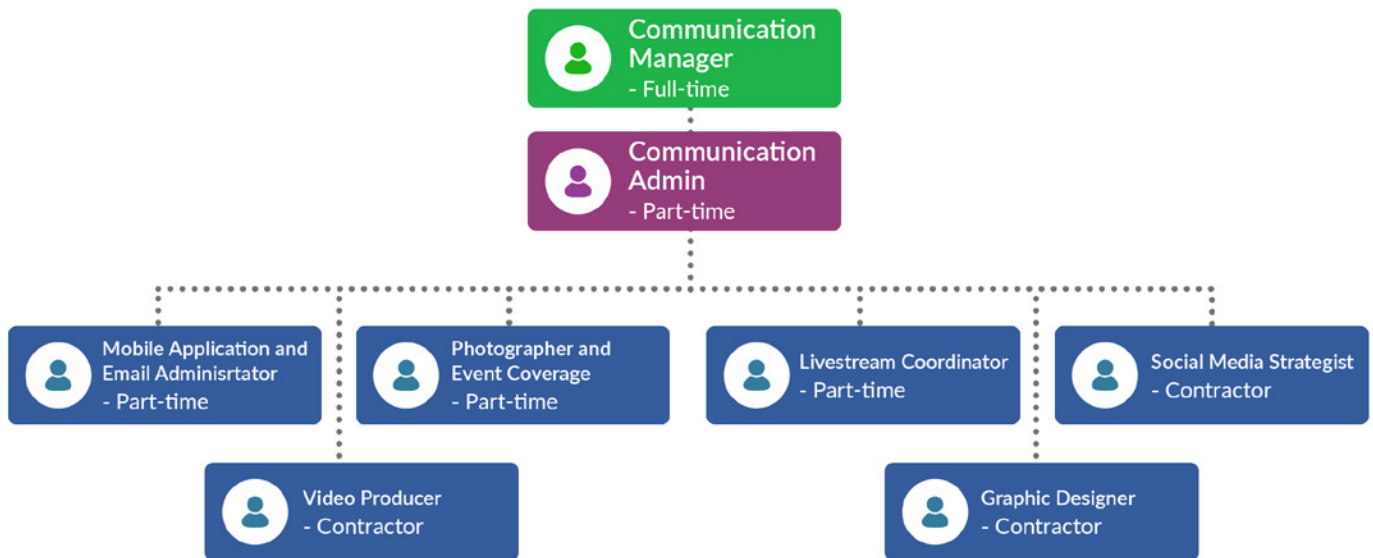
Communication Manager
- Full-time

Communication Admin
- Part-time

Mobile Application and Email Adminisrtator
- Part-time

Photographer and Event Coverage
- Part-time

Livestream Coordinator
- Part-time

Social Media Strategist
- Contractor

Video Producer
- Contractor

Graphic Designer
- Contractor